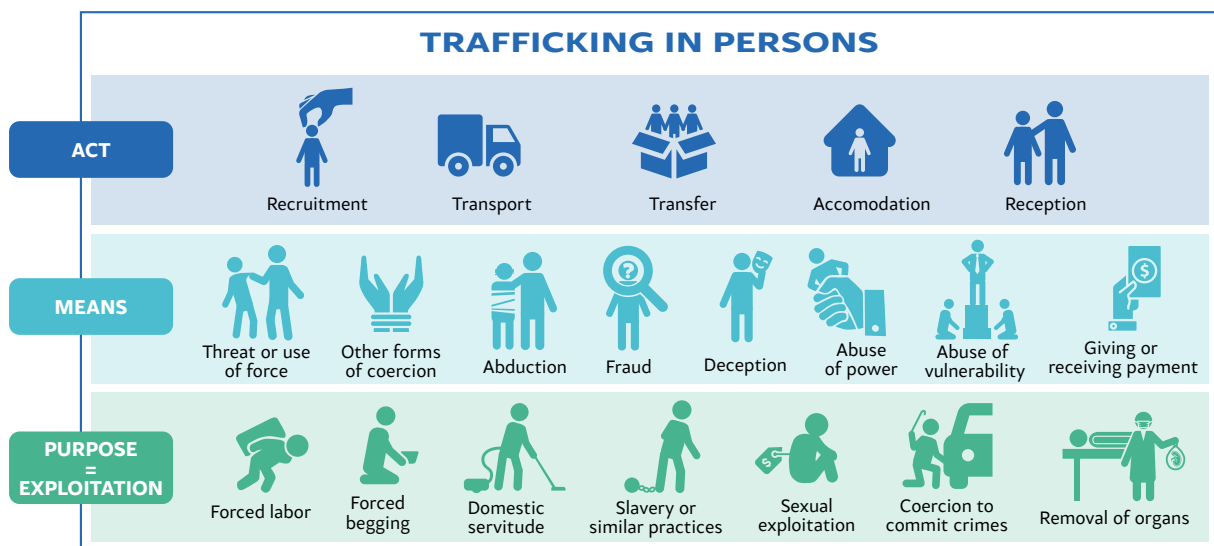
TRAFFICKING IN PERSONS

ACT

Recruitment

Transport

Transfer

Accomodation

Reception

MEANS

Threat or use of force

Other forms of coercion

Abduction

Fraud

Deception

Abuse of power

Abuse of vulnerability

Giving or receiving payment

PURPOSE = EXPLOITATION

Forced labor

Forced begging

Domestic servitude

Slavery or similar practices

Sexual exploitation

Coercion to commit crimes

Removal of organs